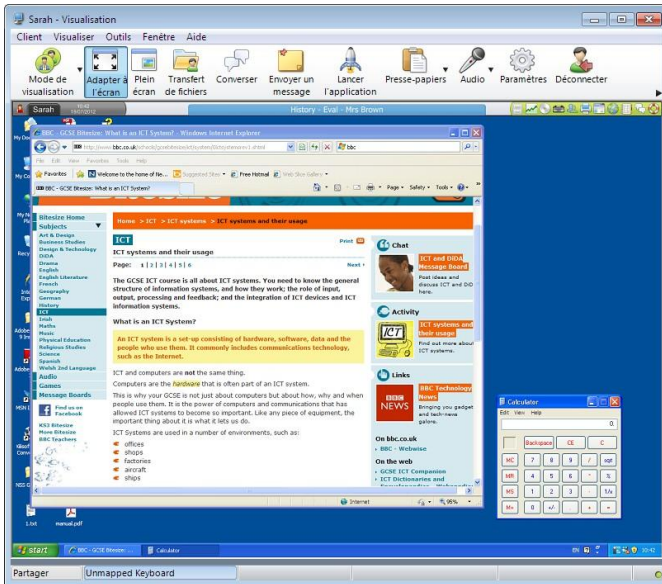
Sarah - Visualisation

Client Visualiser Outils Fenêtre Aide

Mode de visualisation
Adapter à l'écran
Plein écran
Transfert de fichiers
Converser
Envoyer un message
Lancer l'application
Presse-papiers
Audio
Paramètres
Déconnecter

Sarah 18:40
History - Eval - Mrs Brown

BBC - GCSE Bitesize: What is an ICT System? - Windows Internet Explorer

http://www.bbc.co.uk/schools/gcsebitesize/ict/system/0ictsystemsrev1.shtml

bbc

File Edit View Favorites Tools Help

Favorites Welcome to the home of Ne... Suggested Sites Free Hotmail Web Slice Gallery

BBC - GCSE Bitesize: What is an ICT System?

Page Safety Tools

Home > ICT > ICT systems > ICT systems and their usage

Bitesize Home
Subjects
Art & Design
Business Studies
Design & Technology
DiDA
Drama
English
English Literature
French
Geography
German
History
ICT
Irish
Maths
Music
Physical Education
Religious Studies
Science
Spanish
Welsh 2nd Language
Audio
Games
Message Boards
Find us on Facebook
KS3 Bitesize
More Bitesize
BBC Teachers

ICT

Print

ICT systems and their usage

Page: 1 | 2 | 3 | 4 | 5 | 6

Next

The GCSE ICT course is all about ICT systems. You need to know the general structure of information systems, and how they work; the role of input, output, processing and feedback; and the integration of ICT devices and ICT information systems.

What is an ICT System?

An ICT system is a set-up consisting of hardware, software, data and the people who use them. It commonly includes communications technology, such as the Internet.

ICT and computers are not the same thing.

Computers are the hardware that is often part of an ICT system.

This is why your GCSE is not just about computers but about how, why and when people use them. It is the power of computers and communications that has allowed ICT systems to become so important. Like any piece of equipment, the important thing about it is what it lets us do.

ICT Systems are used in a number of environments, such as:

offices
shops
factories
aircraft
ships

Chat
ICT and DIDA Message Board
Post ideas and discuss ICT and DiD here.

Activity
ICT systems and their usage
Find out more about ICT systems.

Links
BBC Technology News
Bringing you gadget and tech-news galore.

On bbc.co.uk
BBC - Webwise

On the web
GCSE ICT Companion
ICT Dictionaries and

Internet 95%

Calculator
Edit View Help
0.
Backspace CE C
MC 7 8 9 / sqrt
MR 4 5 6 * %
MS 1 2 3 - 1/x
M+ 0 +/- . + =

1.txt
manual.pdf

start BBC - GCSE Bitesize: ... Calculator

EN 10:42

Partager Unmapped Keyboard